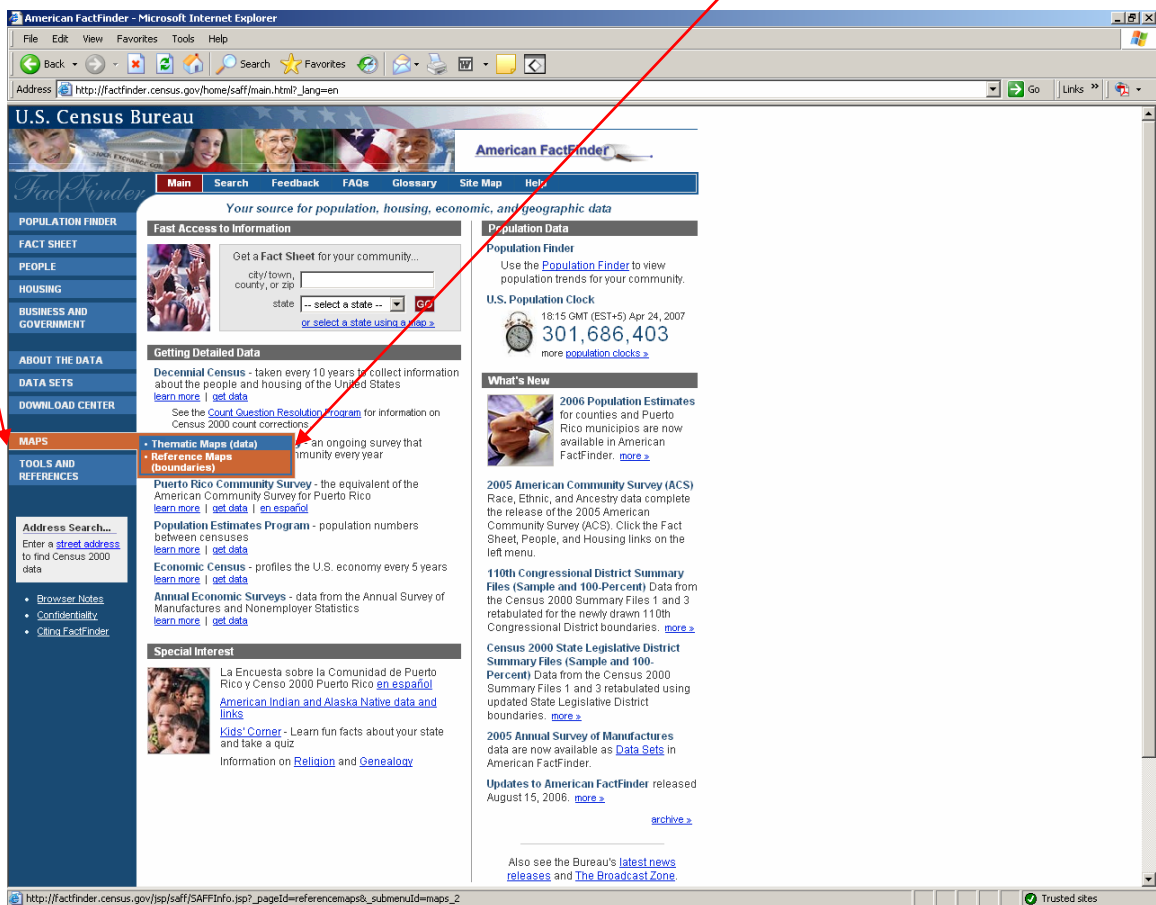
American FactFinder - Microsoft Internet Explorer

File Edit View Favorites Tools Help

Back Search Favorites

Address http://factfinder.census.gov/home/saff/main.html?_lang=en Go Links

U.S. Census Bureau

American FactFinder

FactFinder

Main Search Feedback FAQs Glossary Site Map Help

Your source for population, housing, economic, and geographic data

POPULATION FINDER
FACT SHEET
PEOPLE
HOUSING
BUSINESS AND GOVERNMENT

ABOUT THE DATA
DATA SETS
DOWNLOAD CENTER

MAPS
• Thematic Maps (data)
• Reference Maps (boundaries)
TOOLS AND REFERENCES

Address Search...
Enter a street address to find Census 2000 data

• Browser Notes
• Confidentiality
• Citing FactFinder

Fast Access to Information

Get a Fact Sheet for your community...
city/town, county, or zip
state -- select a state -- GO
or select a state using a map »

Getting Detailed Data

Decennial Census - taken every 10 years to collect information about the people and housing of the United States
learn more | get data
See the Count Question Resolution Program for information on Census 2000 count corrections

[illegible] - an ongoing survey that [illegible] community every year

Puerto Rico Community Survey - the equivalent of the American Community Survey for Puerto Rico
learn more | get data | en español

Population Estimates Program - population numbers between censuses
learn more | get data

Economic Census - profiles the U.S. economy every 5 years
learn more | get data

Annual Economic Surveys - data from the Annual Survey of Manufactures and Nonemployer Statistics
learn more | get data

Special Interest

La Encuesta sobre la Comunidad de Puerto Rico y Censo 2000 Puerto Rico en español

American Indian and Alaska Native data and links

Kids' Corner - Learn fun facts about your state and take a quiz

Information on Religion and Genealogy

Population Data

Population Finder
Use the Population Finder to view population trends for your community.

U.S. Population Clock
18:15 GMT (EST+5) Apr 24, 2007
301,686,403
more population clocks »

What's New

2006 Population Estimates for counties and Puerto Rico municipios are now available in American FactFinder. more »

2005 American Community Survey (ACS) Race, Ethnic, and Ancestry data complete the release of the 2005 American Community Survey (ACS). Click the Fact Sheet, People, and Housing links on the left menu.

110th Congressional District Summary Files (Sample and 100-Percent) Data from the Census 2000 Summary Files 1 and 3 retabulated for the newly drawn 110th Congressional District boundaries. more »

Census 2000 State Legislative District Summary Files (Sample and 100-Percent) Data from the Census 2000 Summary Files 1 and 3 retabulated using updated State Legislative District boundaries. more »

2005 Annual Survey of Manufactures data are now available as Data Sets in American FactFinder.

Updates to American FactFinder released August 15, 2006. more »

archive »

Also see the Bureau's latest news releases and The Broadcast Zone.

http://factfinder.census.gov/jsp/saff/SAFFInfo.jsp?_pageId=referencemaps&_submenuId=maps_2
Trusted sites